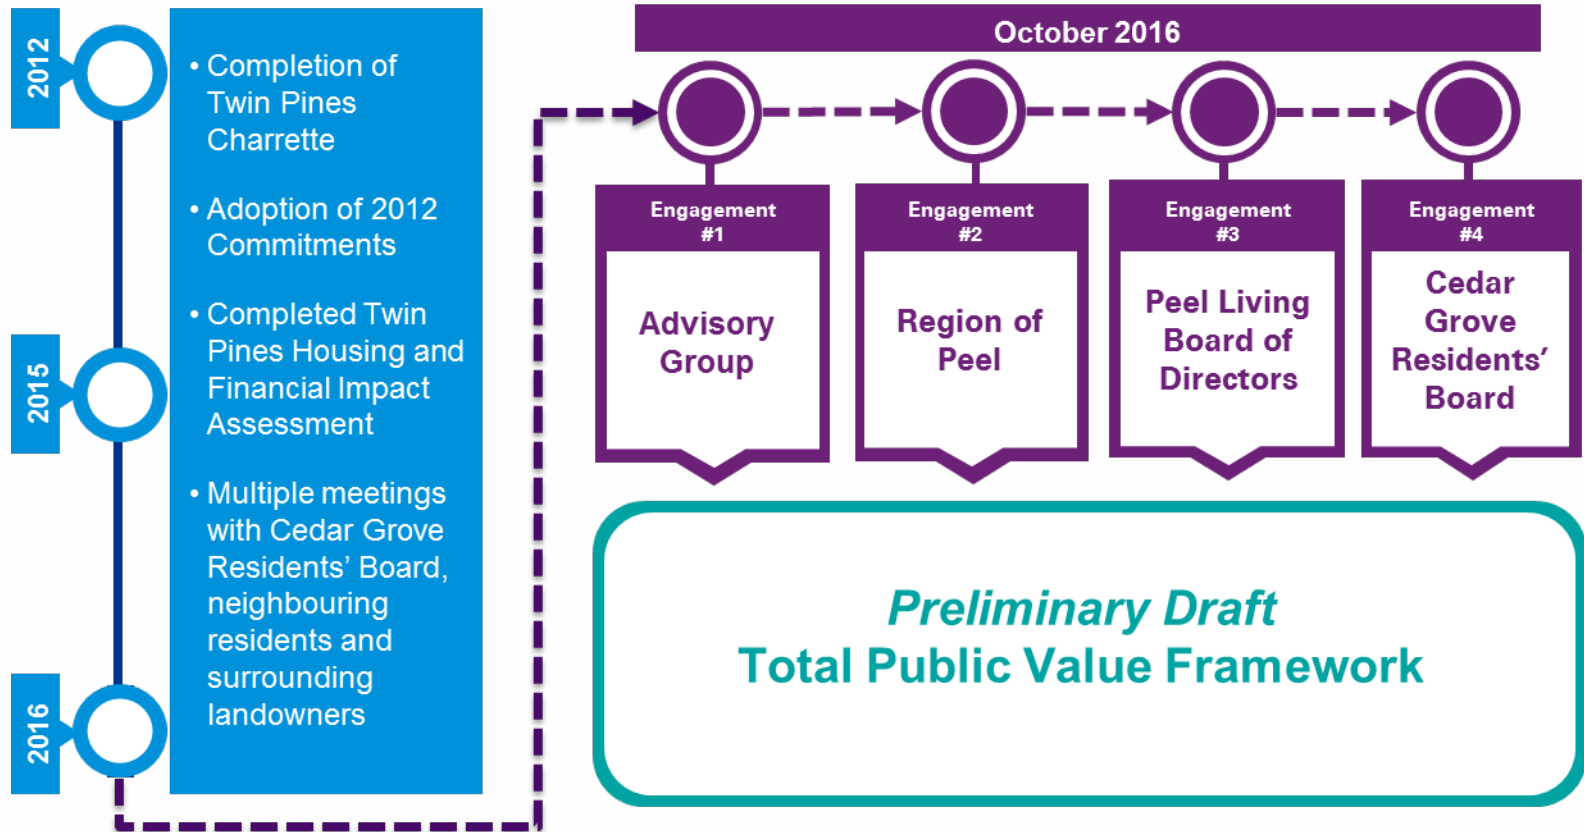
2012

2015

2016

• Completion of Twin Pines Charrette

• Adoption of 2012 Commitments

• Completed Twin Pines Housing and Financial Impact Assessment

• Multiple meetings with Cedar Grove Residents' Board, neighbouring residents and surrounding landowners

October 2016

Engagement #1
Advisory Group

Engagement #2
Region of Peel

Engagement #3
Peel Living Board of Directors

Engagement #4
Cedar Grove Residents' Board

Preliminary Draft
Total Public Value Framework